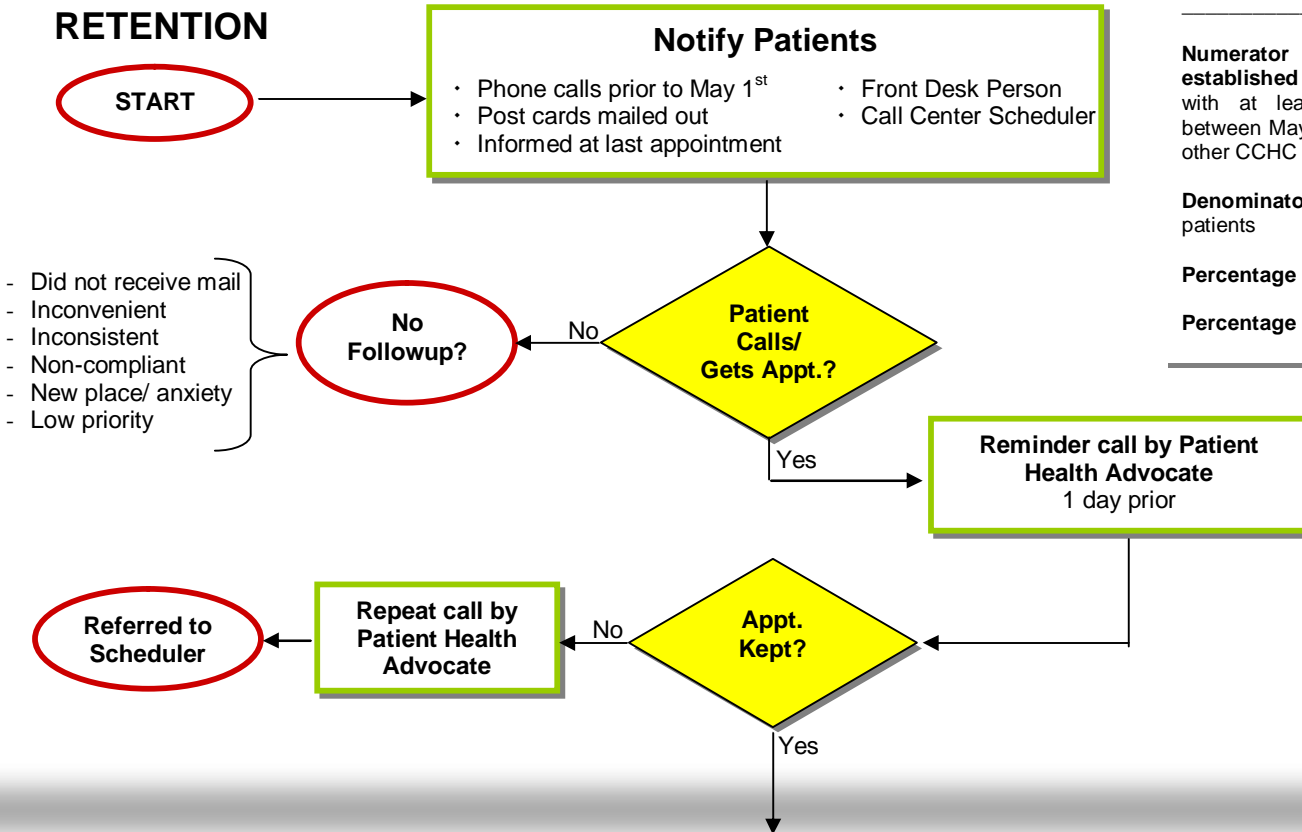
RETENTION

START

Notify Patients

- Phone calls prior to May $1^{st}$
- Post cards mailed out
- Informed at last appointment
- Front Desk Person
- Call Center Scheduler

- Did not receive mail
- Inconvenient
- Inconsistent
- Non-compliant
- New place/ anxiety
- Low priority

No Followup?

No

Patient Calls/ Gets Appt.?

Yes

Reminder call by Patient Health Advocate
1 day prior

Referred to Scheduler

Repeat call by Patient Health Advocate

No

Appt. Kept?

Yes

Numerator established
with at lea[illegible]
between May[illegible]
other CCHC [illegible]

Denominato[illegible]
patients

Percentage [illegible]

Percentage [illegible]